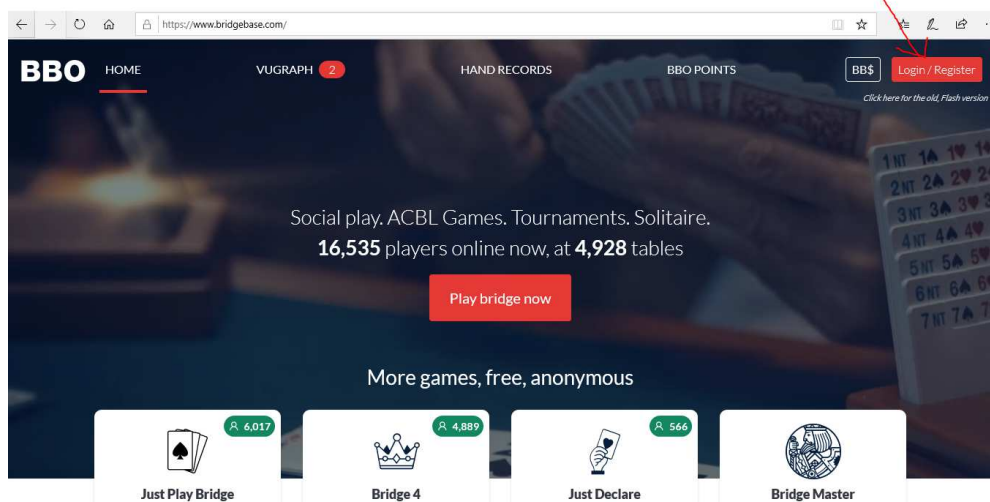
https://www.bridgebase.com/

BBO HOME VUGRAPH 2 HAND RECORDS BBO POINTS BB$ Login / Register

Click here for the old, Flash version

1NT 1♠ 1♥ 1
2NT 2♠ 2♥ 2
3NT 3♠ 3♥ 3
4NT 4♠ 4♥
5NT 5♠ 5♥
6NT 6♠ 6
7NT 7♠ 7

Social play. ACBL Games. Tournaments. Solitaire.
**16,535** players online now, at **4,928** tables

Play bridge now

More games, free, anonymous

6,017
Just Play Bridge

4,889
Bridge 4

566
Just Declare

Bridge Master